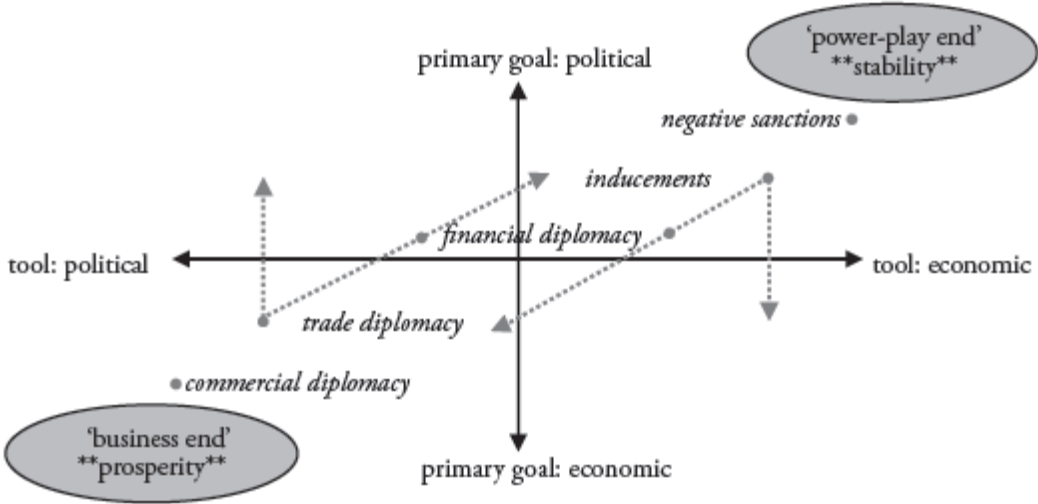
'power-play end'
**stability**

primary goal: political

negative sanctions

inducements

financial diplomacy

tool: political

tool: economic

trade diplomacy

commercial diplomacy

'business end'
**prosperity**

primary goal: economic